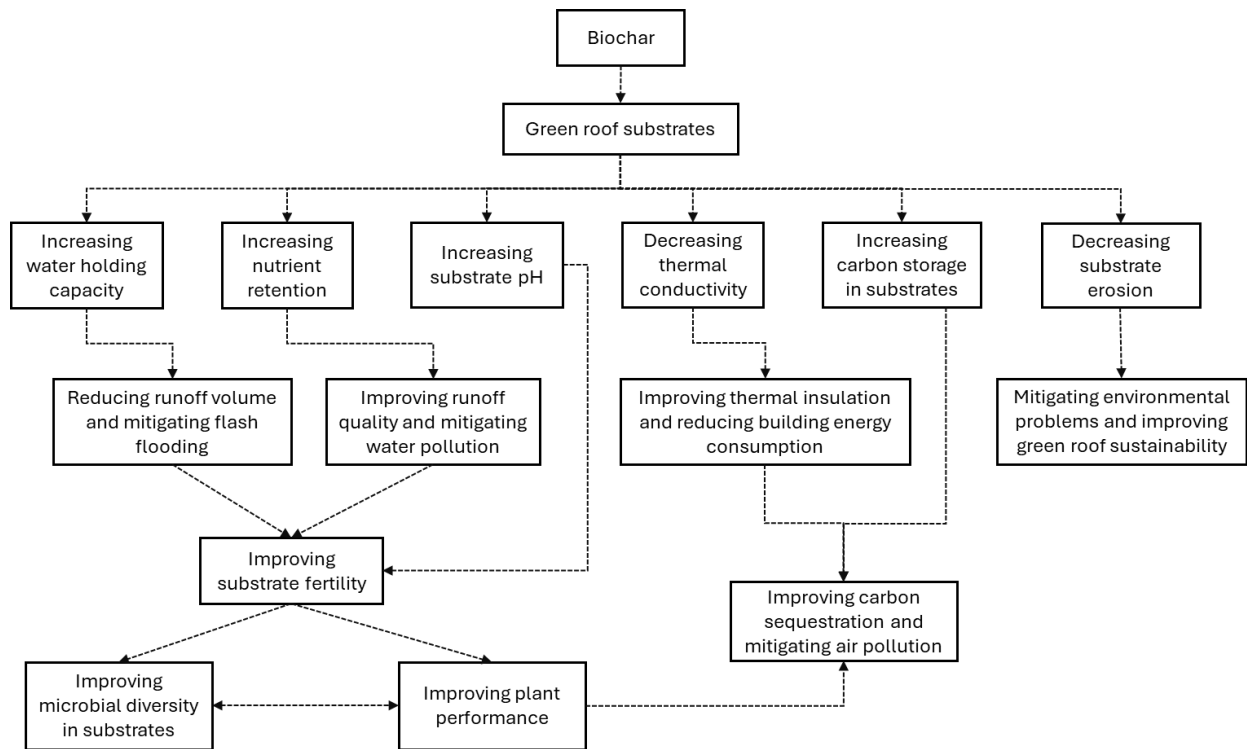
Biochar

Green roof substrates

Increasing water holding capacity

Increasing nutrient retention

Increasing substrate pH

Decreasing thermal conductivity

Increasing carbon storage in substrates

Decreasing substrate erosion

Reducing runoff volume and mitigating flash flooding

Improving runoff quality and mitigating water pollution

Improving thermal insulation and reducing building energy consumption

Mitigating environmental problems and improving green roof sustainability

Improving substrate fertility

Improving carbon sequestration and mitigating air pollution

Improving microbial diversity in substrates

Improving plant performance